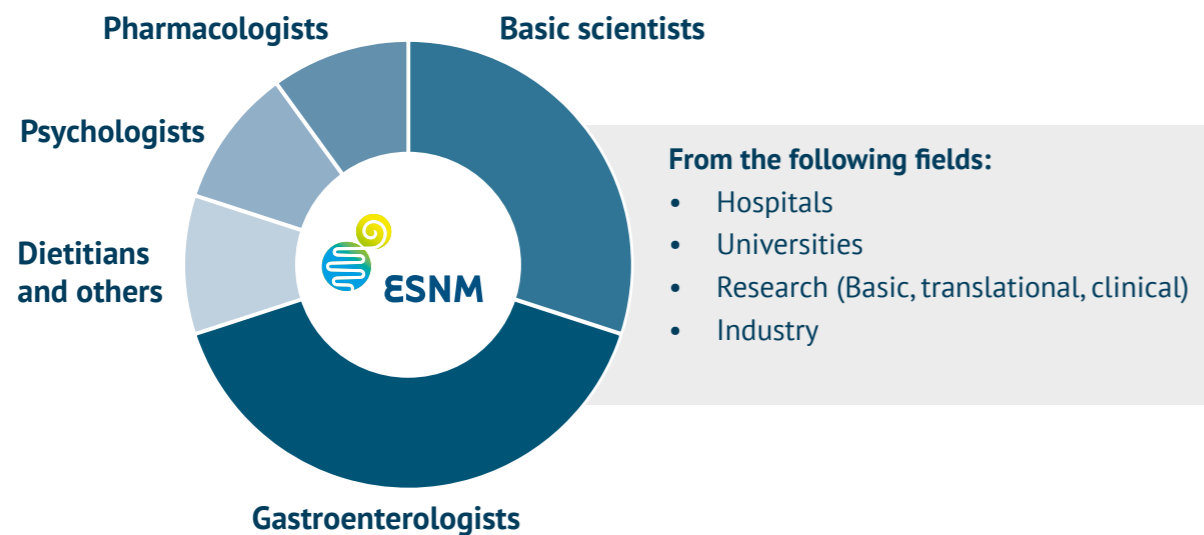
Pharmacologists

Basic scientists

Psychologists

Dietitians and others

ESNM

Gastroenterologists

From the following fields:

- Hospitals
- Universities
- Research (Basic, translational, clinical)
- Industry